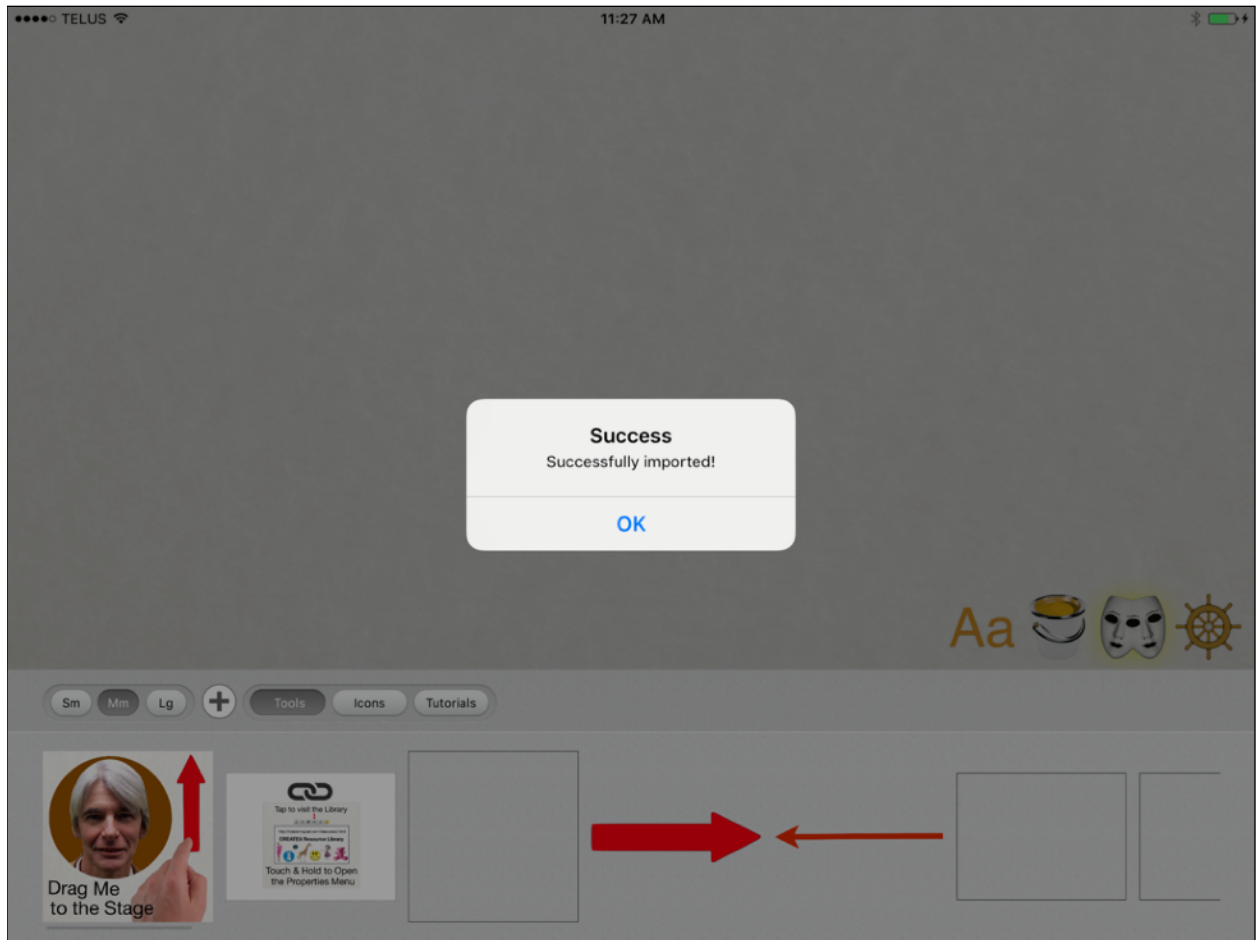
●●●●○ TELUS

11:27 AM

Success

Successfully imported!

OK

Aa

Sm Mm Lg

Tools Icons Tutorials

Drag Me to the Stage

Tap to visit the Library

CREATEk Resource Library

Touch & Hold to Open the Properties Menu